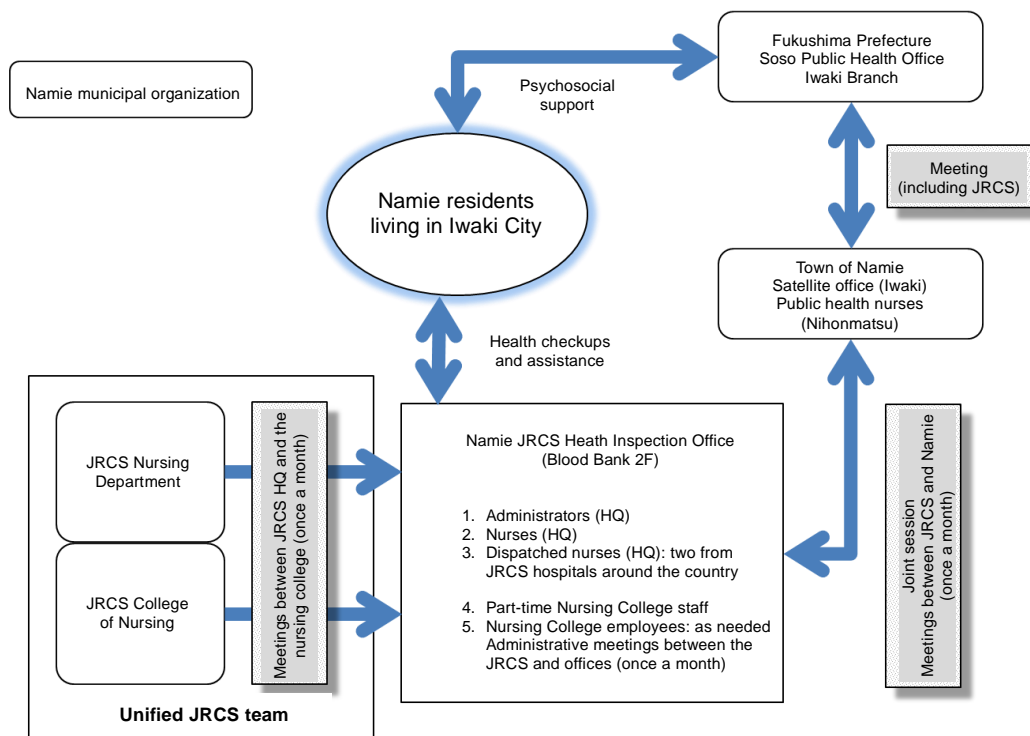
Namie municipal organization

Psychosocial support

Fukushima Prefecture
Soso Public Health Office
Iwaki Branch

Namie residents living in Iwaki City

Meeting (including JRCS)

Town of Namie
Satellite office (Iwaki)
Public health nurses (Nihonmatsu)

Health checkups and assistance

JRCS Nursing Department

JRCS College of Nursing

Meetings between JRCS HQ and the nursing college (once a month)

Namie JRCS Heath Inspection Office
(Blood Bank 2F)

1. Administrators (HQ)
2. Nurses (HQ)
3. Dispatched nurses (HQ): two from JRCS hospitals around the country

4. Part-time Nursing College staff
5. Nursing College employees: as needed
Administrative meetings between the JRCS and offices (once a month)

Joint session
Meetings between JRCS and Namie (once a month)

Unified JRCS team